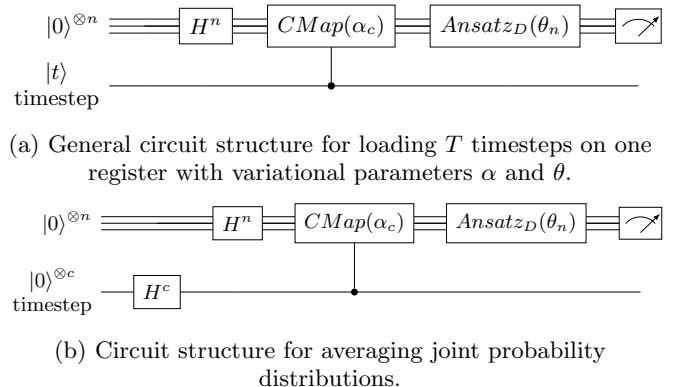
$|0\rangle^{\otimes n}$ $H^n$ $CMap(\alpha_c)$ $Ansatz_D(\theta_n)$

$|t\rangle$
timestep

(a) General circuit structure for loading $T$ timesteps on one register with variational parameters $\alpha$ and $\theta$.

$|0\rangle^{\otimes n}$ $H^n$ $CMap(\alpha_c)$ $Ansatz_D(\theta_n)$

$|0\rangle^{\otimes c}$
timestep $H^c$

(b) Circuit structure for averaging joint probability distributions.